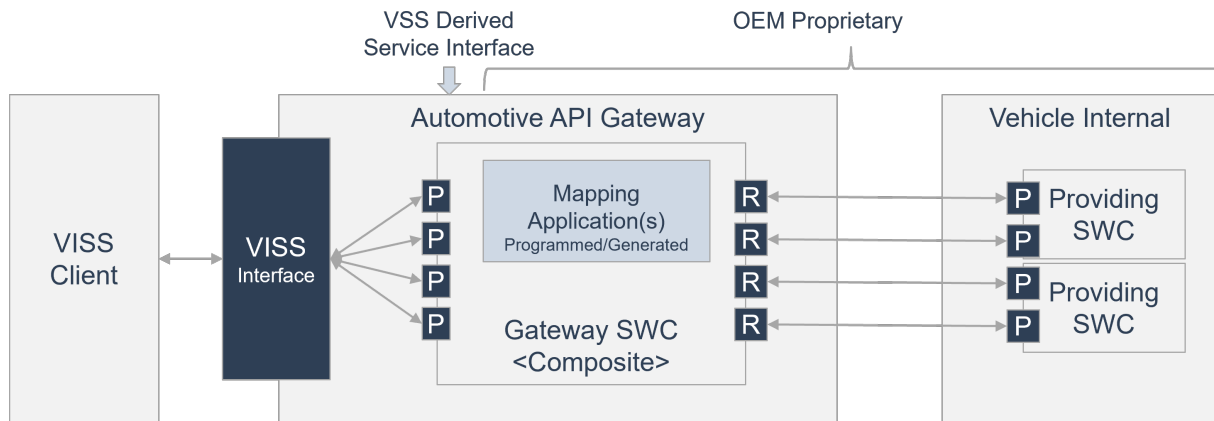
VSS Derived Service Interface

OEM Proprietary

VISS Client

Automotive API Gateway

VISS Interface

P
P
P
P

Mapping Application(s)
Programmed/Generated

R
R
R
R

Gateway SWC
<Composite>

Vehicle Internal

P
P
Providing SWC

P
P
Providing SWC